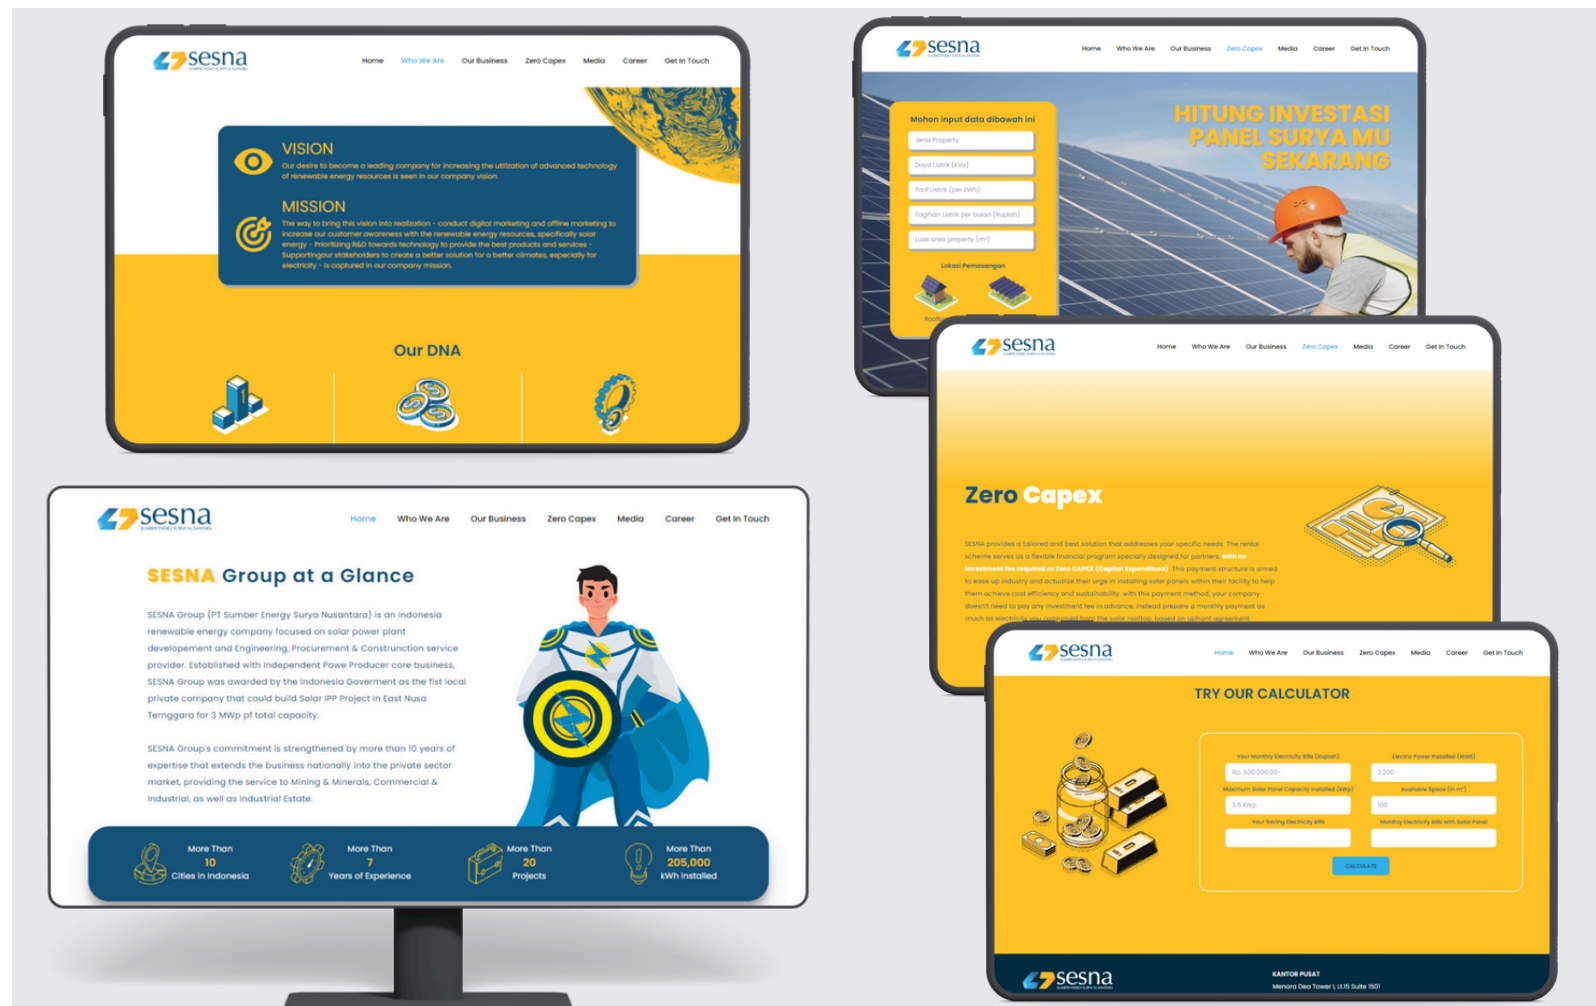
sesna

Home Who We Are Our Business Zero Capex Media Career Get In Touch

VISION
Our desire to become a leading company for increasing the utilization of advanced technology of renewable energy resources is seen in our company vision.

MISSION
The way to bring this vision into realization - conduct digital marketing and offline marketing to increase our customer awareness with the renewable energy resources, specifically solar energy - Prioritizing R&D towards technology to provide the best products and services - Supportingour stakeholders to create a better solution for a better climates, especially for electricity - is captured in our company mission.

Our DNA

sesna

Home Who We Are Our Business Zero Capex Media Career Get In Touch

Mohon input data dibawah ini
Jenis Property
Daya Listrik (kVa)
Tarif Listrik (per kWh)
Tagihan Listrik per bulan (Rupiah)
Luas area property (m²)
Lokasi Pemasangan
Rooft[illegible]

HITUNG INVESTASI PANEL SURYA MU SEKARANG

sesna

Home Who We Are Our Business Zero Capex Media Career Get In Touch

Zero Capex

SESNA provides a tailored and best solution that addresses your specific needs. The rental scheme serves as a flexible financial program specially designed for partners with no investment fee required or Zero CAPEX (Capital Expenditure). This payment structure is aimed to ease up industry and actualize their urge in installing solar panels within their facility to help them achieve cost efficiency and sustainability. with this payment method, your company doesn't need to pay any investment fee in advance, instead prepare a monthly payment as much as electricity you consumed from the solar rooftop, based on upfront agreement.

sesna

Home Who We Are Our Business Zero Capex Media Career Get In Touch

SESNA Group at a Glance

SESNA Group (PT Sumber Energy Surya Nusantara) is an Indonesia renewable energy company focused on solar power plant developement and Engineering, Procurement & Construction service provider. Established with Independent Powe Producer core business, SESNA Group was awarded by the Indonesia Goverment as the fist local private company that could build Solar IPP Project in East Nusa Tenggara for 3 MWp pf total capacity.

SESNA Group's commitment is strengthened by more than 10 years of expertise that extends the business nationally into the private sector market, providing the service to Mining & Minerals, Commercial & Industrial, as well as Industrial Estate.

More Than 10 Cities in Indonesia
More Than 7 Years of Experience
More Than 20 Projects
More Than 205,000 kWh Installed

sesna

Home Who We Are Our Business Zero Capex Media Career Get In Touch

TRY OUR CALCULATOR

Your Monthly Electricity Bills (Rupiah)
Rp. 500.000,00-
Electric Power Installed (Watt)
2.200
Maximum Solar Panel Capacity Installed (kWp)
3.5 kWp
Available Space (in m²)
100
Your Saving Electricity Bills
Monthly Electricity Bills with Solar Panel
CALCULATE

sesna
KANTOR PUSAT
Menara Dea Tower I, Lt.15 Suite 1501